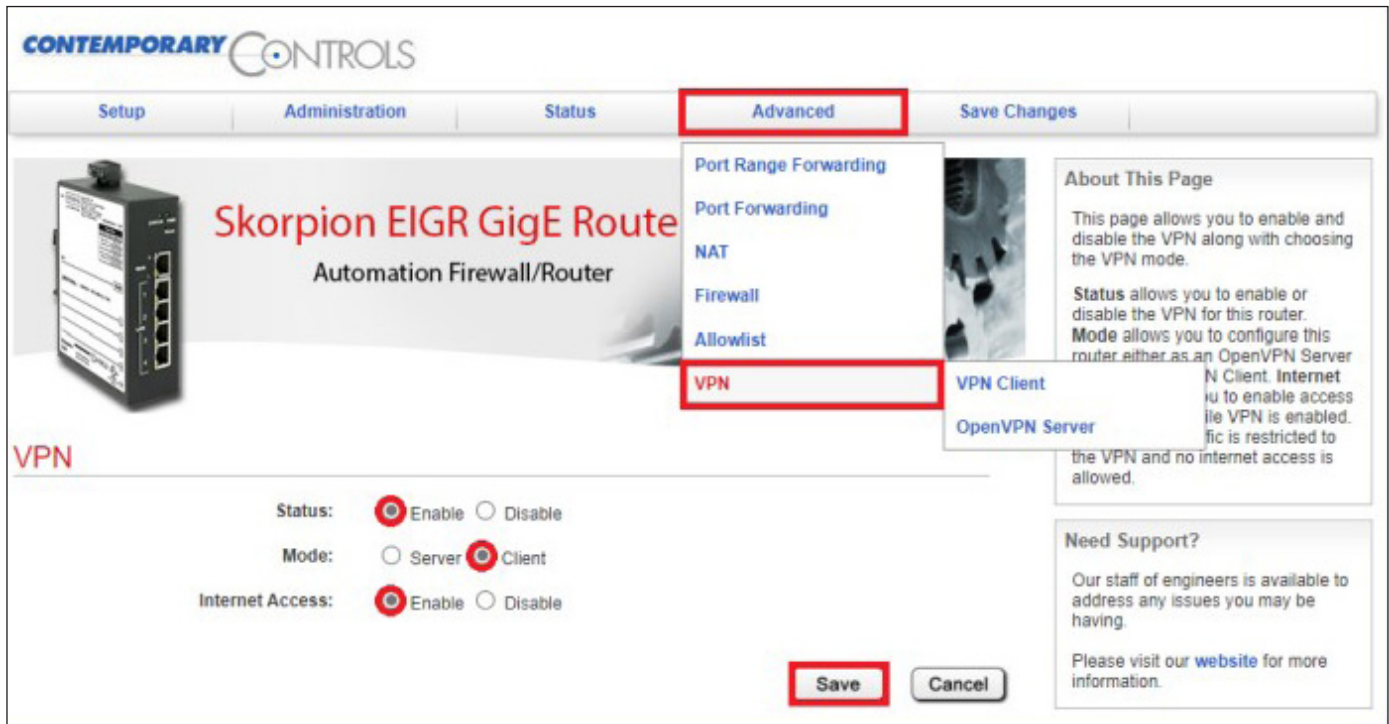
CONTEMPORARY CONTROLS

Setup | Administration | Status | Advanced | Save Changes

Port Range Forwarding
Port Forwarding
NAT
Firewall
Allowlist
VPN
VPN Client
OpenVPN Server

Skorpion EIGR GigE Route
Automation Firewall/Router

About This Page

This page allows you to enable and disable the VPN along with choosing the VPN mode.

Status allows you to enable or disable the VPN for this router. Mode allows you to configure this router either as an OpenVPN Server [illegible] Client. Internet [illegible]u to enable access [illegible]ile VPN is enabled. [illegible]fic is restricted to the VPN and no internet access is allowed.

VPN

Status: Enable Disable
Mode: Server Client
Internet Access: Enable Disable

Save Cancel

Need Support?

Our staff of engineers is available to address any issues you may be having.

Please visit our website for more information.